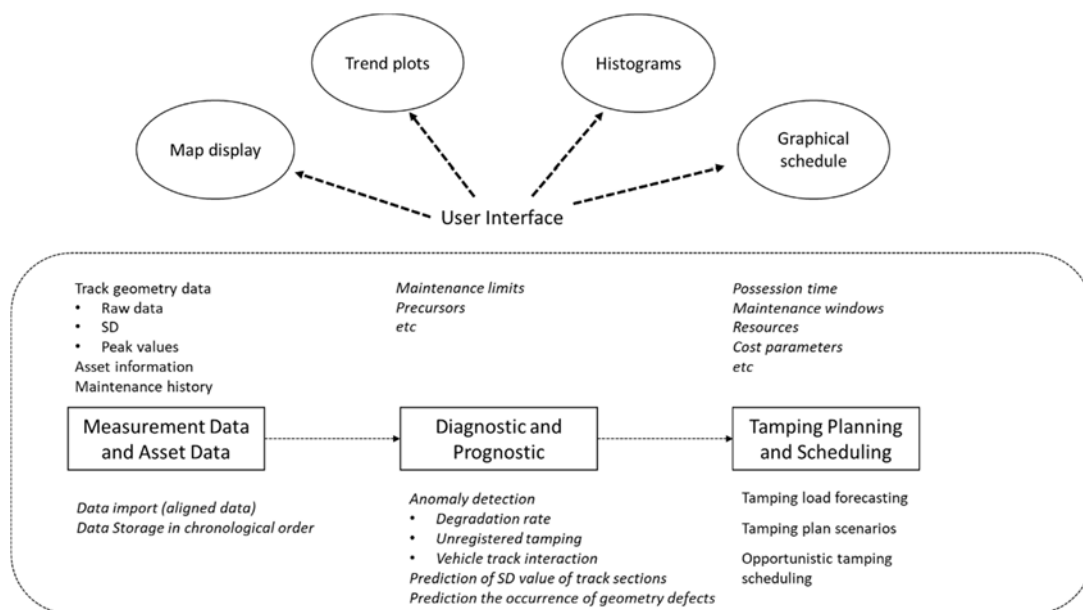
Trend plots

Histograms

Map display

Graphical schedule

User Interface

Track geometry data
• Raw data
• SD
• Peak values
Asset information
Maintenance history

Maintenance limits
Precursors
etc

Possession time
Maintenance windows
Resources
Cost parameters
etc

Measurement Data and Asset Data

Diagnostic and Prognostic

Tamping Planning and Scheduling

Data import (aligned data)
Data Storage in chronological order

Anomaly detection
• Degradation rate
• Unregistered tamping
• Vehicle track interaction
Prediction of SD value of track sections
Prediction the occurrence of geometry defects

Tamping load forecasting

Tamping plan scenarios

Opportunistic tamping scheduling